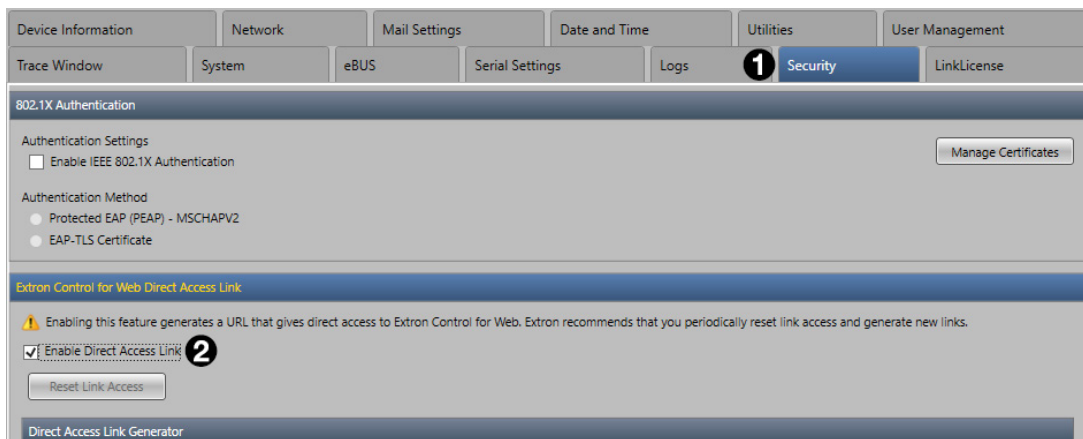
Device Information | Network | Mail Settings | Date and Time | Utilities | User Management
Trace Window | System | eBUS | Serial Settings | Logs | 1 Security | LinkLicense

802.1X Authentication

Authentication Settings
Enable IEEE 802.1X Authentication

Manage Certificates

Authentication Method
Protected EAP (PEAP) - MSCHAPV2
EAP-TLS Certificate

Extron Control for Web Direct Access Link

Enabling this feature generates a URL that gives direct access to Extron Control for Web. Extron recommends that you periodically reset link access and generate new links.

Enable Direct Access Link 2

Reset Link Access

Direct Access Link Generator